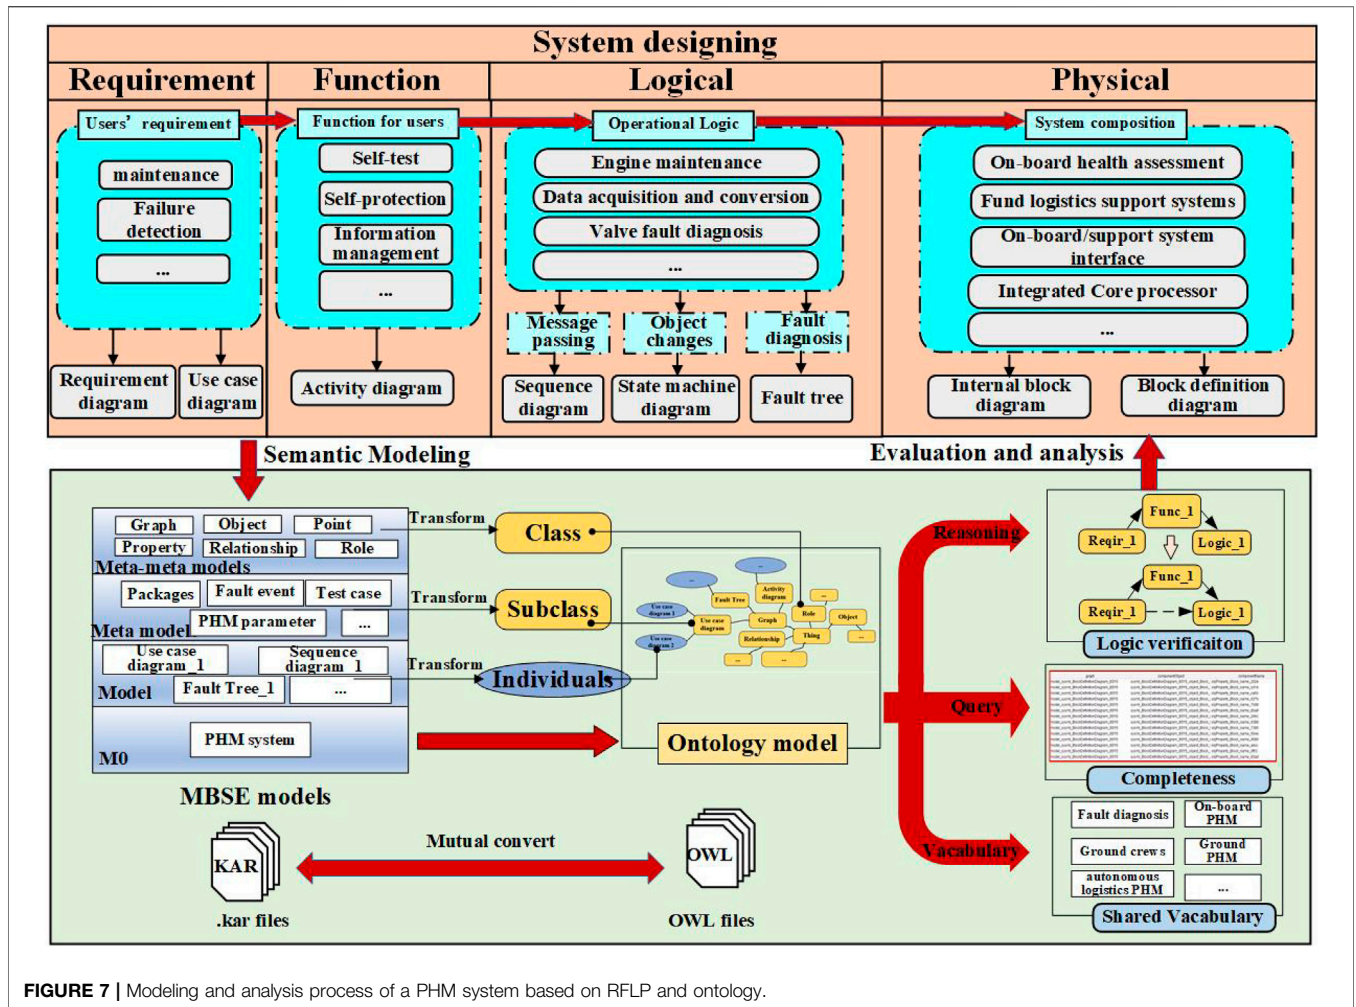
System designing

Requirement

Function

Logical

Physical

Users' requirement

maintenance

Failure detection

...

Requirement diagram

Use case diagram

Function for users

Self-test

Self-protection

Information management

...

Activity diagram

Operational Logic

Engine maintenance

Data acquisition and conversion

Valve fault diagnosis

...

Message passing

Object changes

Fault diagnosis

Sequence diagram

State machine diagram

Fault tree

System composition

On-board health assessment

Fund logistics support systems

On-board/support system interface

Integrated Core processor

...

Internal block diagram

Block definition diagram

Semantic Modeling

Evaluation and analysis

Graph | Object | Point
Property | Relationship | Role
Meta-meta models

Packages | Fault event | Test case
PHM parameter | ...
Meta model

Use case diagram_1 | Sequence diagram_1
Fault Tree_1 | ...
Model

PHM system
M0

Transform

Transform

Transform

Class

Subclass

Individuals

Ontology model

MBSE models

Reasoning

Query

Vacabulary

Func_1
Reqir_1
Logic_1
Func_1
Reqir_1
Logic_1

Logic verificaiton

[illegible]

Completeness

Fault diagnosis | On-board PHM
Ground crews | Ground PHM
autonomous logistics PHM | ...

Shared Vacabulary

KAR
.kar files

Mutual convert

OWL
OWL files

FIGURE 7 | Modeling and analysis process of a PHM system based on RFLP and ontology.